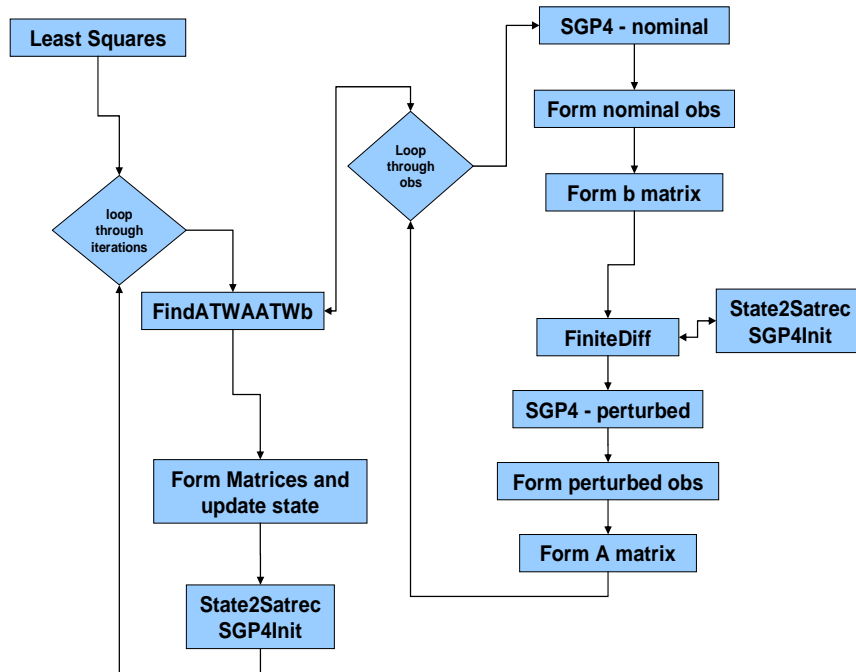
Least Squares

loop through iterations

FindATWAATWb

Form Matrices and update state

State2Satrec SGP4Init

Loop through obs

SGP4 - nominal

Form nominal obs

Form b matrix

FiniteDiff

State2Satrec SGP4Init

SGP4 - perturbed

Form perturbed obs

Form A matrix